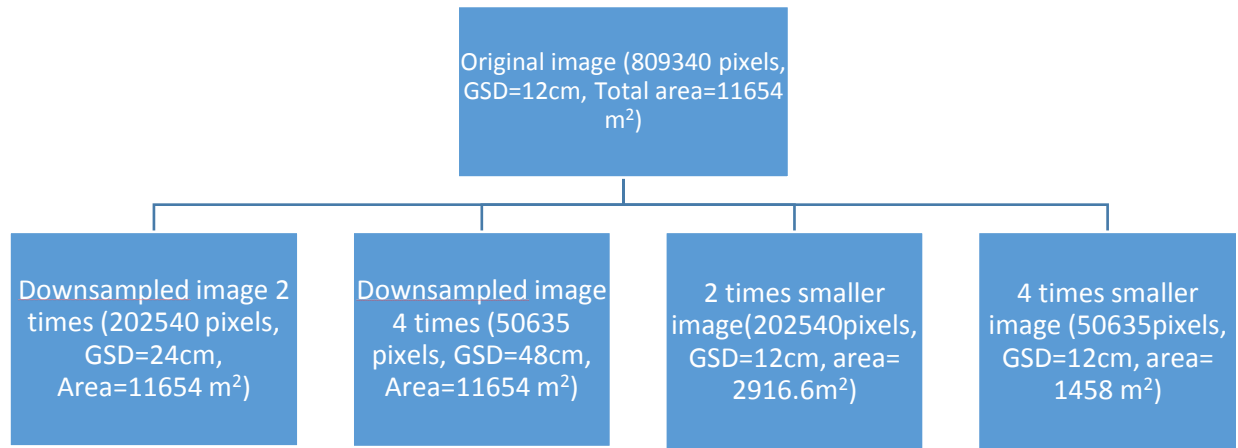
Original image (809340 pixels, GSD=12cm, Total area=11654 $m^2$)

Downsampled image 2 times (202540 pixels, GSD=24cm, Area=11654 $m^2$)

Downsampled image 4 times (50635 pixels, GSD=48cm, Area=11654 $m^2$)

2 times smaller image(202540pixels, GSD=12cm, area= 2916.6$m^2$)

4 times smaller image (50635pixels, GSD=12cm, area= 1458 $m^2$)